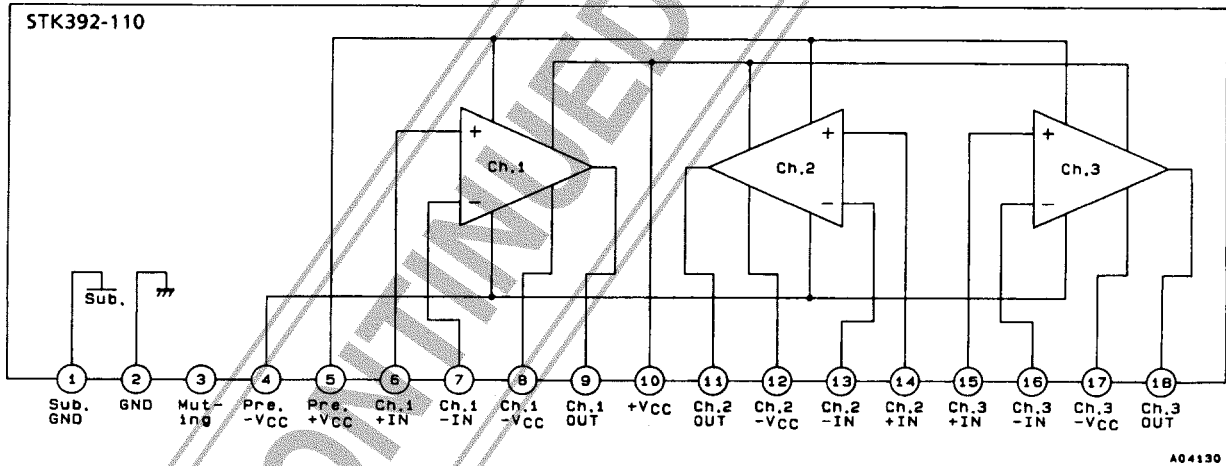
STK392-110

Ch.1
Ch.2
Ch.3

+
−
+
−
+
−

Sub.

1 Sub. GND
2 GND
3 Mut-ing
4 Pre. $-V_{CC}$
5 Pre. $+V_{CC}$
6 Ch.1 +IN
7 Ch.1 −IN
8 Ch.1 $-V_{CC}$
9 Ch.1 OUT
10 $+V_{CC}$
11 Ch.2 OUT
12 Ch.2 $-V_{CC}$
13 Ch.2 −IN
14 Ch.2 +IN
15 Ch.3 +IN
16 Ch.3 −IN
17 Ch.3 $-V_{CC}$
18 Ch.3 OUT

DISCONTINUED

A04130